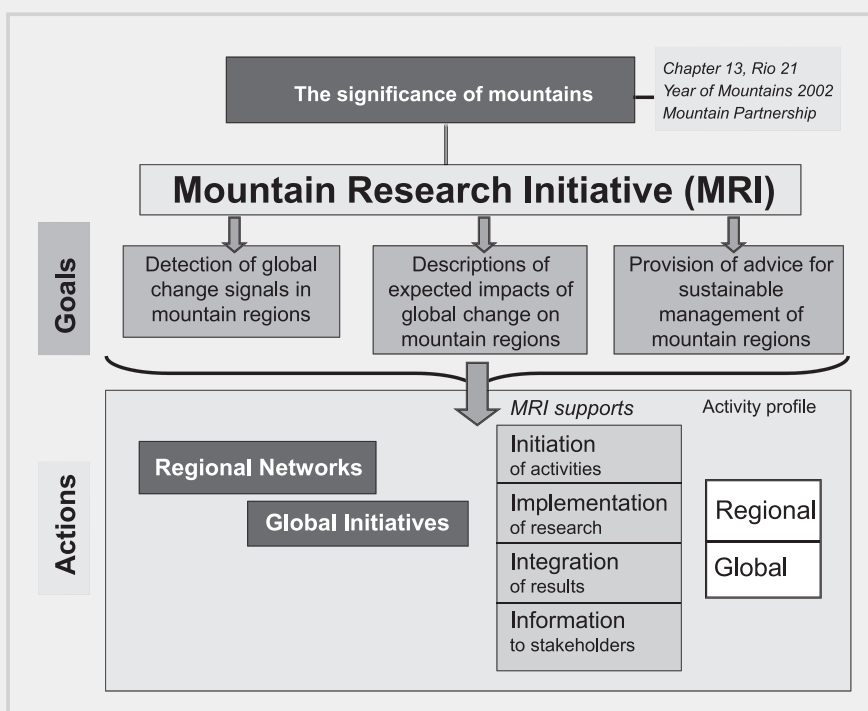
The significance of mountains

Chapter 13, Rio 21
Year of Mountains 2002
Mountain Partnership

Mountain Research Initiative (MRI)

Goals

Detection of global change signals in mountain regions

Descriptions of expected impacts of global change on mountain regions

Provision of advice for sustainable management of mountain regions

Actions

MRI supports

Activity profile

Regional Networks

Global Initiatives

Initiation of activities

Implementation of research

Integration of results

Information to stakeholders

Regional

Global